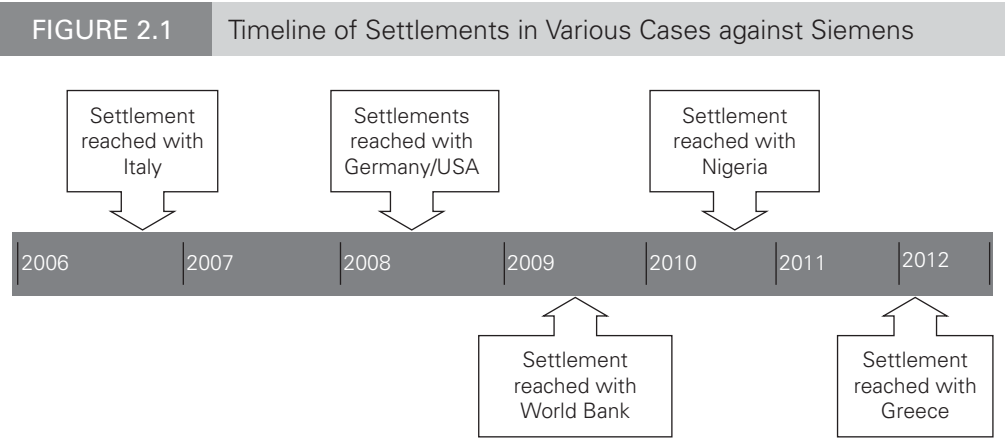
FIGURE 2.1 Timeline of Settlements in Various Cases against Siemens

Settlement reached with Italy

Settlements reached with Germany/USA

Settlement reached with Nigeria

2006 2007 2008 2009 2010 2011 2012

Settlement reached with World Bank

Settlement reached with Greece